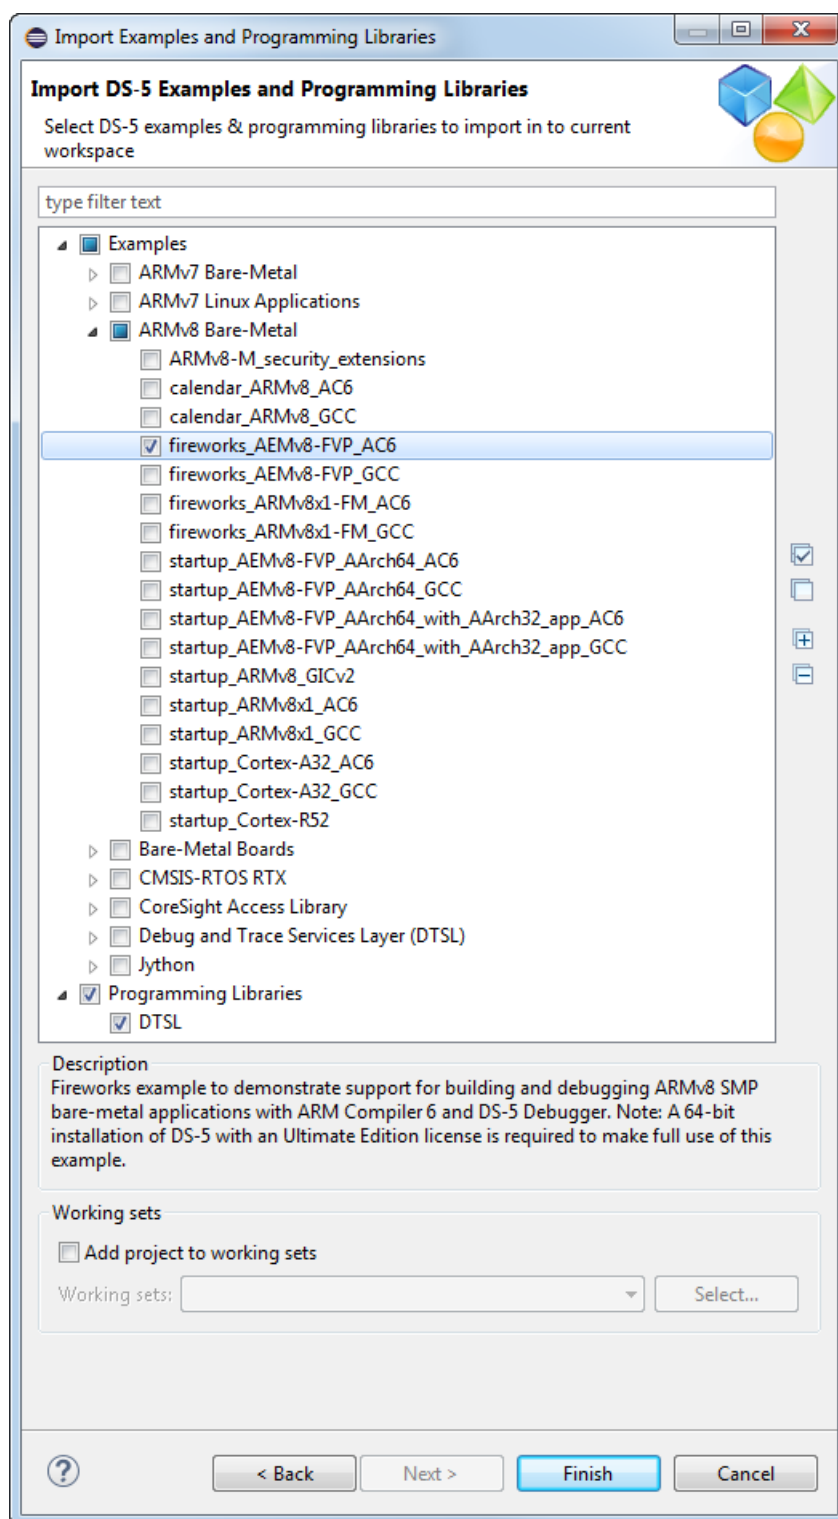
Import Examples and Programming Libraries

Import DS-5 Examples and Programming Libraries

Select DS-5 examples & programming libraries to import in to current workspace

type filter text

Examples
ARMv7 Bare-Metal
ARMv7 Linux Applications
ARMv8 Bare-Metal
ARMv8-M_security_extensions
calendar_ARMv8_AC6
calendar_ARMv8_GCC
fireworks_AEMv8-FVP_AC6
fireworks_AEMv8-FVP_GCC
fireworks_ARMv8x1-FM_AC6
fireworks_ARMv8x1-FM_GCC
startup_AEMv8-FVP_AArch64_AC6
startup_AEMv8-FVP_AArch64_GCC
startup_AEMv8-FVP_AArch64_with_AArch32_app_AC6
startup_AEMv8-FVP_AArch64_with_AArch32_app_GCC
startup_ARMv8_GICv2
startup_ARMv8x1_AC6
startup_ARMv8x1_GCC
startup_Cortex-A32_AC6
startup_Cortex-A32_GCC
startup_Cortex-R52
Bare-Metal Boards
CMSIS-RTOS RTX
CoreSight Access Library
Debug and Trace Services Layer (DTSL)
Jython
Programming Libraries
DTSL

Description
Fireworks example to demonstrate support for building and debugging ARMv8 SMP bare-metal applications with ARM Compiler 6 and DS-5 Debugger. Note: A 64-bit installation of DS-5 with an Ultimate Edition license is required to make full use of this example.

Working sets
Add project to working sets
Working sets:
Select...

?
< Back
Next >
Finish
Cancel